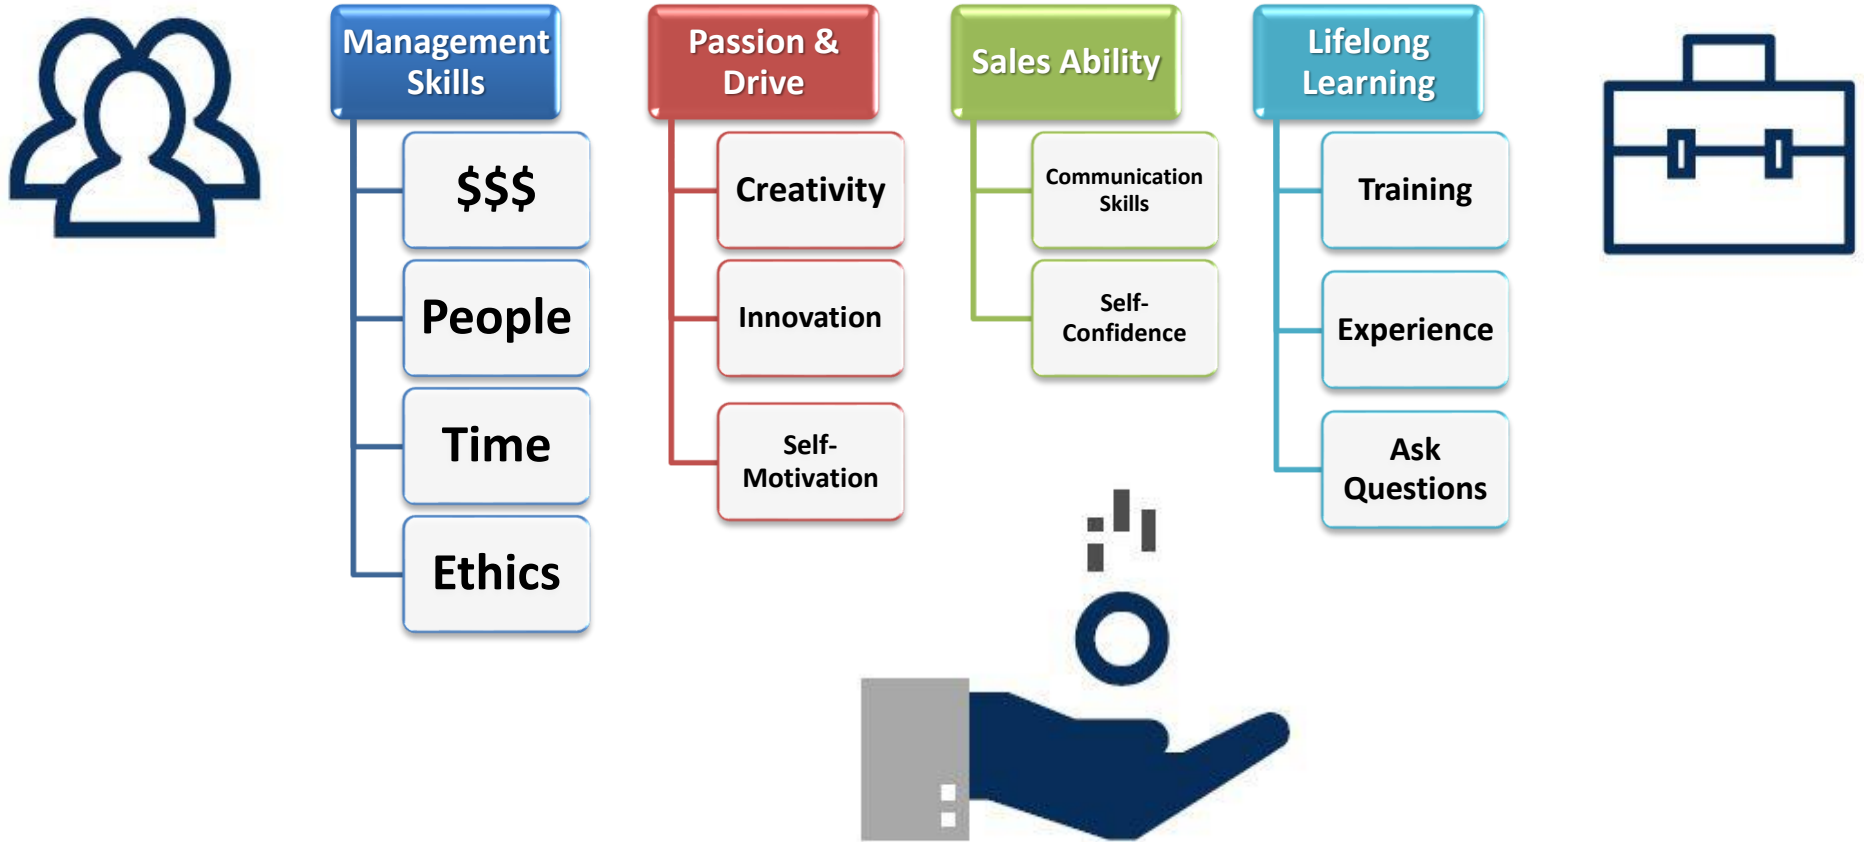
Management Skills

$$$

People

Time

Ethics

Passion & Drive

Creativity

Innovation

Self-Motivation

Sales Ability

Communication Skills

Self-Confidence

Lifelong Learning

Training

Experience

Ask Questions